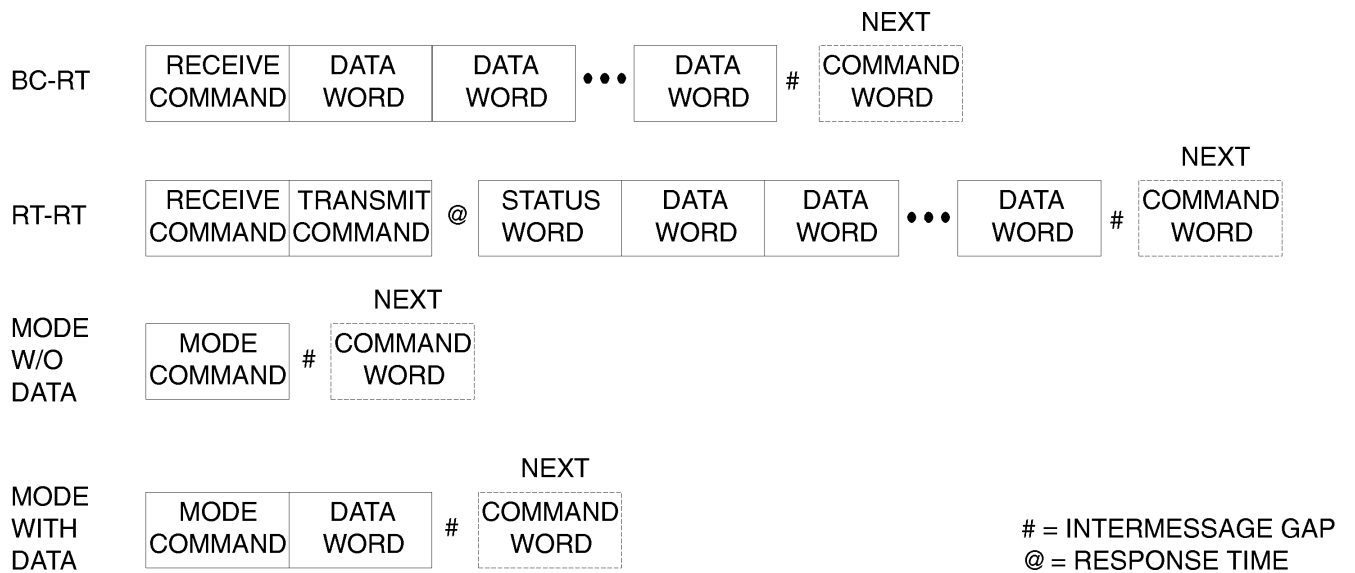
BC-RT

RECEIVE COMMAND | DATA WORD | DATA WORD | ••• | DATA WORD | # | NEXT COMMAND WORD

RT-RT

RECEIVE COMMAND | TRANSMIT COMMAND | @ | STATUS WORD | DATA WORD | DATA WORD | ••• | DATA WORD | # | NEXT COMMAND WORD

MODE W/O DATA

MODE COMMAND | # | NEXT COMMAND WORD

MODE WITH DATA

MODE COMMAND | DATA WORD | # | NEXT COMMAND WORD

# = INTERMESSAGE GAP
@ = RESPONSE TIME